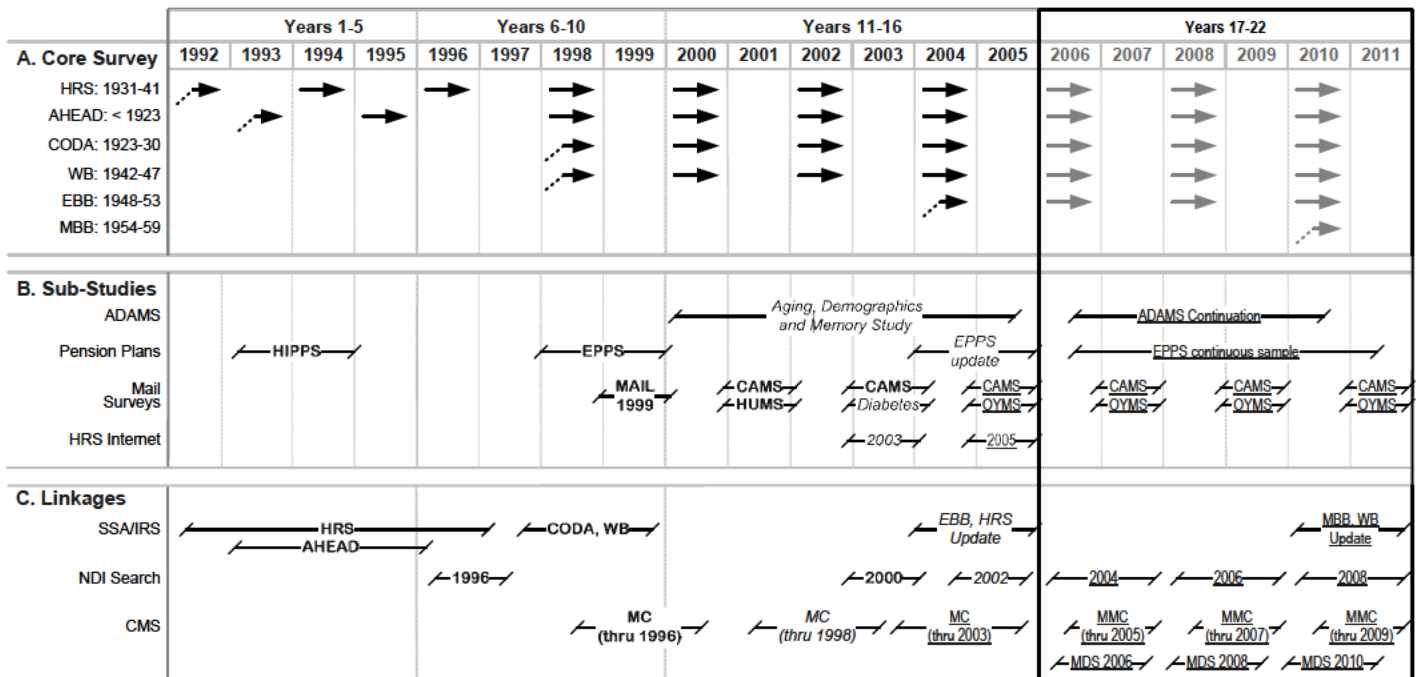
| | Years 1-5 | | | | Years 6-10 | | | | Years 11-16 | | | | | | Years 17-22 | | | | | |
|---|---|---|---|---|---|---|---|---|---|---|---|---|---|---|---|---|---|---|---|---|
| A. Core Survey | 1992 | 1993 | 1994 | 1995 | 1996 | 1997 | 1998 | 1999 | 2000 | 2001 | 2002 | 2003 | 2004 | 2005 | 2006 | 2007 | 2008 | 2009 | 2010 | 2011 |

HRS: 1931-41
AHEAD: < 1923
CODA: 1923-30
WB: 1942-47
EBB: 1948-53
MBB: 1954-59

B. Sub-Studies
ADAMS
Aging, Demographics and Memory Study
ADAMS Continuation
Pension Plans
HIPPS
EPPS
EPPS update
EPPS continuous sample
Mail Surveys
MAIL 1999
CAMS
HUMS
CAMS
Diabetes
CAMS
OYMS
CAMS
OYMS
CAMS
OYMS
CAMS
OYMS
HRS Internet
2003
2005

C. Linkages
SSA/IRS
HRS
AHEAD
CODA, WB
EBB, HRS Update
MBB, WB Update
NDI Search
1996
2000
2002
2004
2006
2008
CMS
MC (thru 1996)
MC (thru 1998)
MC (thru 2003)
MMC (thru 2005)
MMC (thru 2007)
MMC (thru 2009)
MDS 2006
MDS 2008
MDS 2010